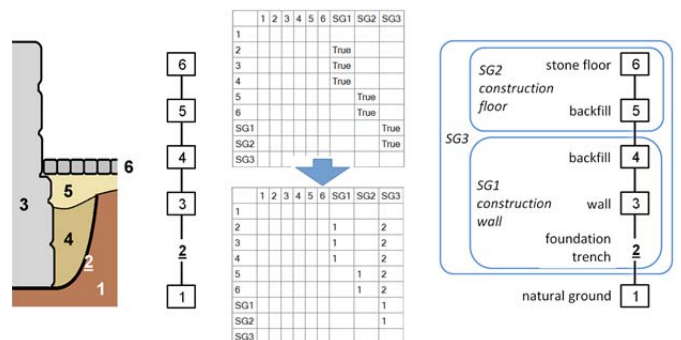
3
5
6
4
2
1

6
5
4
3
2
1

| | 1 | 2 | 3 | 4 | 5 | 6 | SG1 | SG2 | SG3 |
|---|---|---|---|---|---|---|---|---|---|
| 1 | | | | | | | | | |
| 2 | | | | | | | True | | |
| 3 | | | | | | | True | | |
| 4 | | | | | | | True | | |
| 5 | | | | | | | | True | |
| 6 | | | | | | | | True | |
| SG1 | | | | | | | | | True |
| SG2 | | | | | | | | | True |
| SG3 | | | | | | | | | |

| | 1 | 2 | 3 | 4 | 5 | 6 | SG1 | SG2 | SG3 |
|---|---|---|---|---|---|---|---|---|---|
| 1 | | | | | | | | | |
| 2 | | | | | | | 1 | | 2 |
| 3 | | | | | | | 1 | | 2 |
| 4 | | | | | | | 1 | | 2 |
| 5 | | | | | | | | 1 | 2 |
| 6 | | | | | | | | 1 | 2 |
| SG1 | | | | | | | | | 1 |
| SG2 | | | | | | | | | 1 |
| SG3 | | | | | | | | | |

SG2 construction floor
stone floor 6
backfill 5
SG3
backfill 4
SG1 construction wall
wall 3
foundation trench 2
natural ground 1